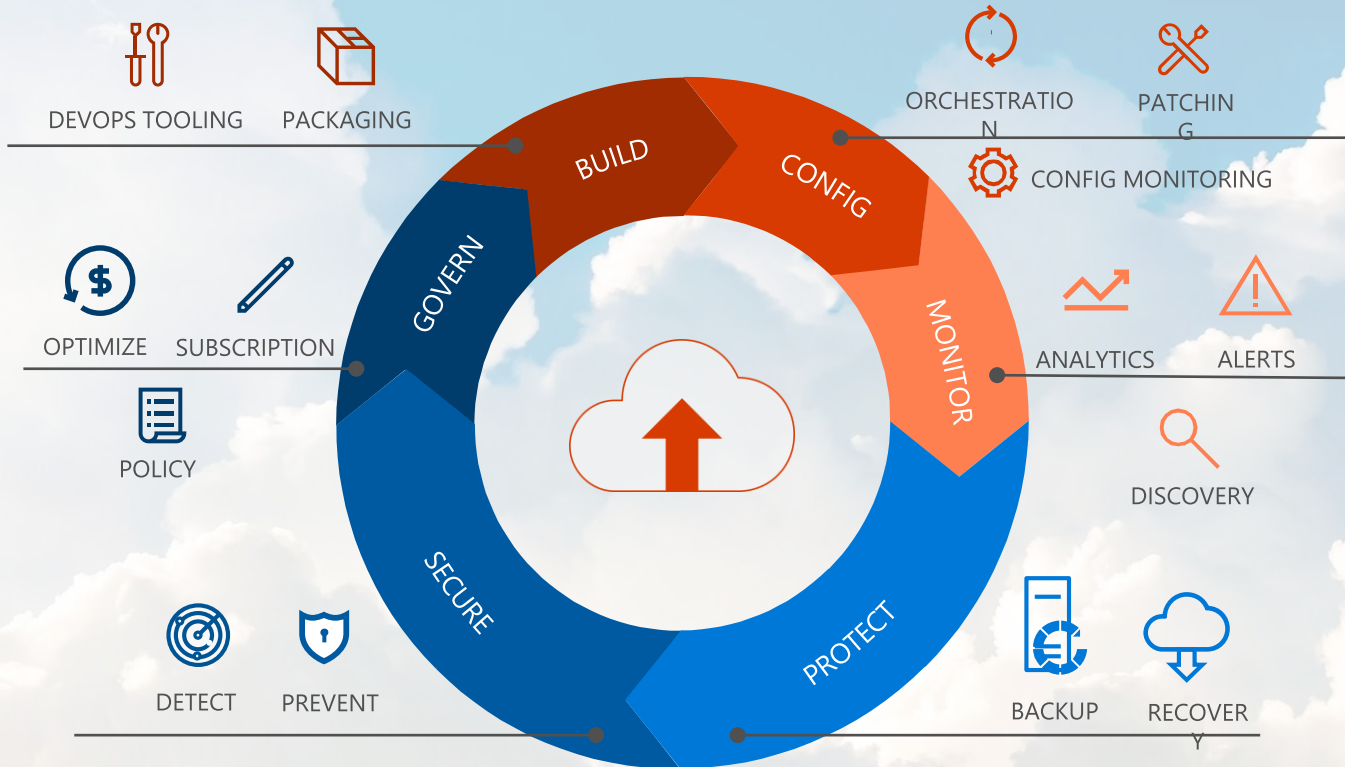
DEVOPS TOOLING

PACKAGING

ORCHESTRATION

PATCHING

CONFIG MONITORING

BUILD

CONFIG

GOVERN

MONITOR

OPTIMIZE

SUBSCRIPTION

ANALYTICS

ALERTS

POLICY

DISCOVERY

SECURE

PROTECT

DETECT

PREVENT

BACKUP

RECOVERY